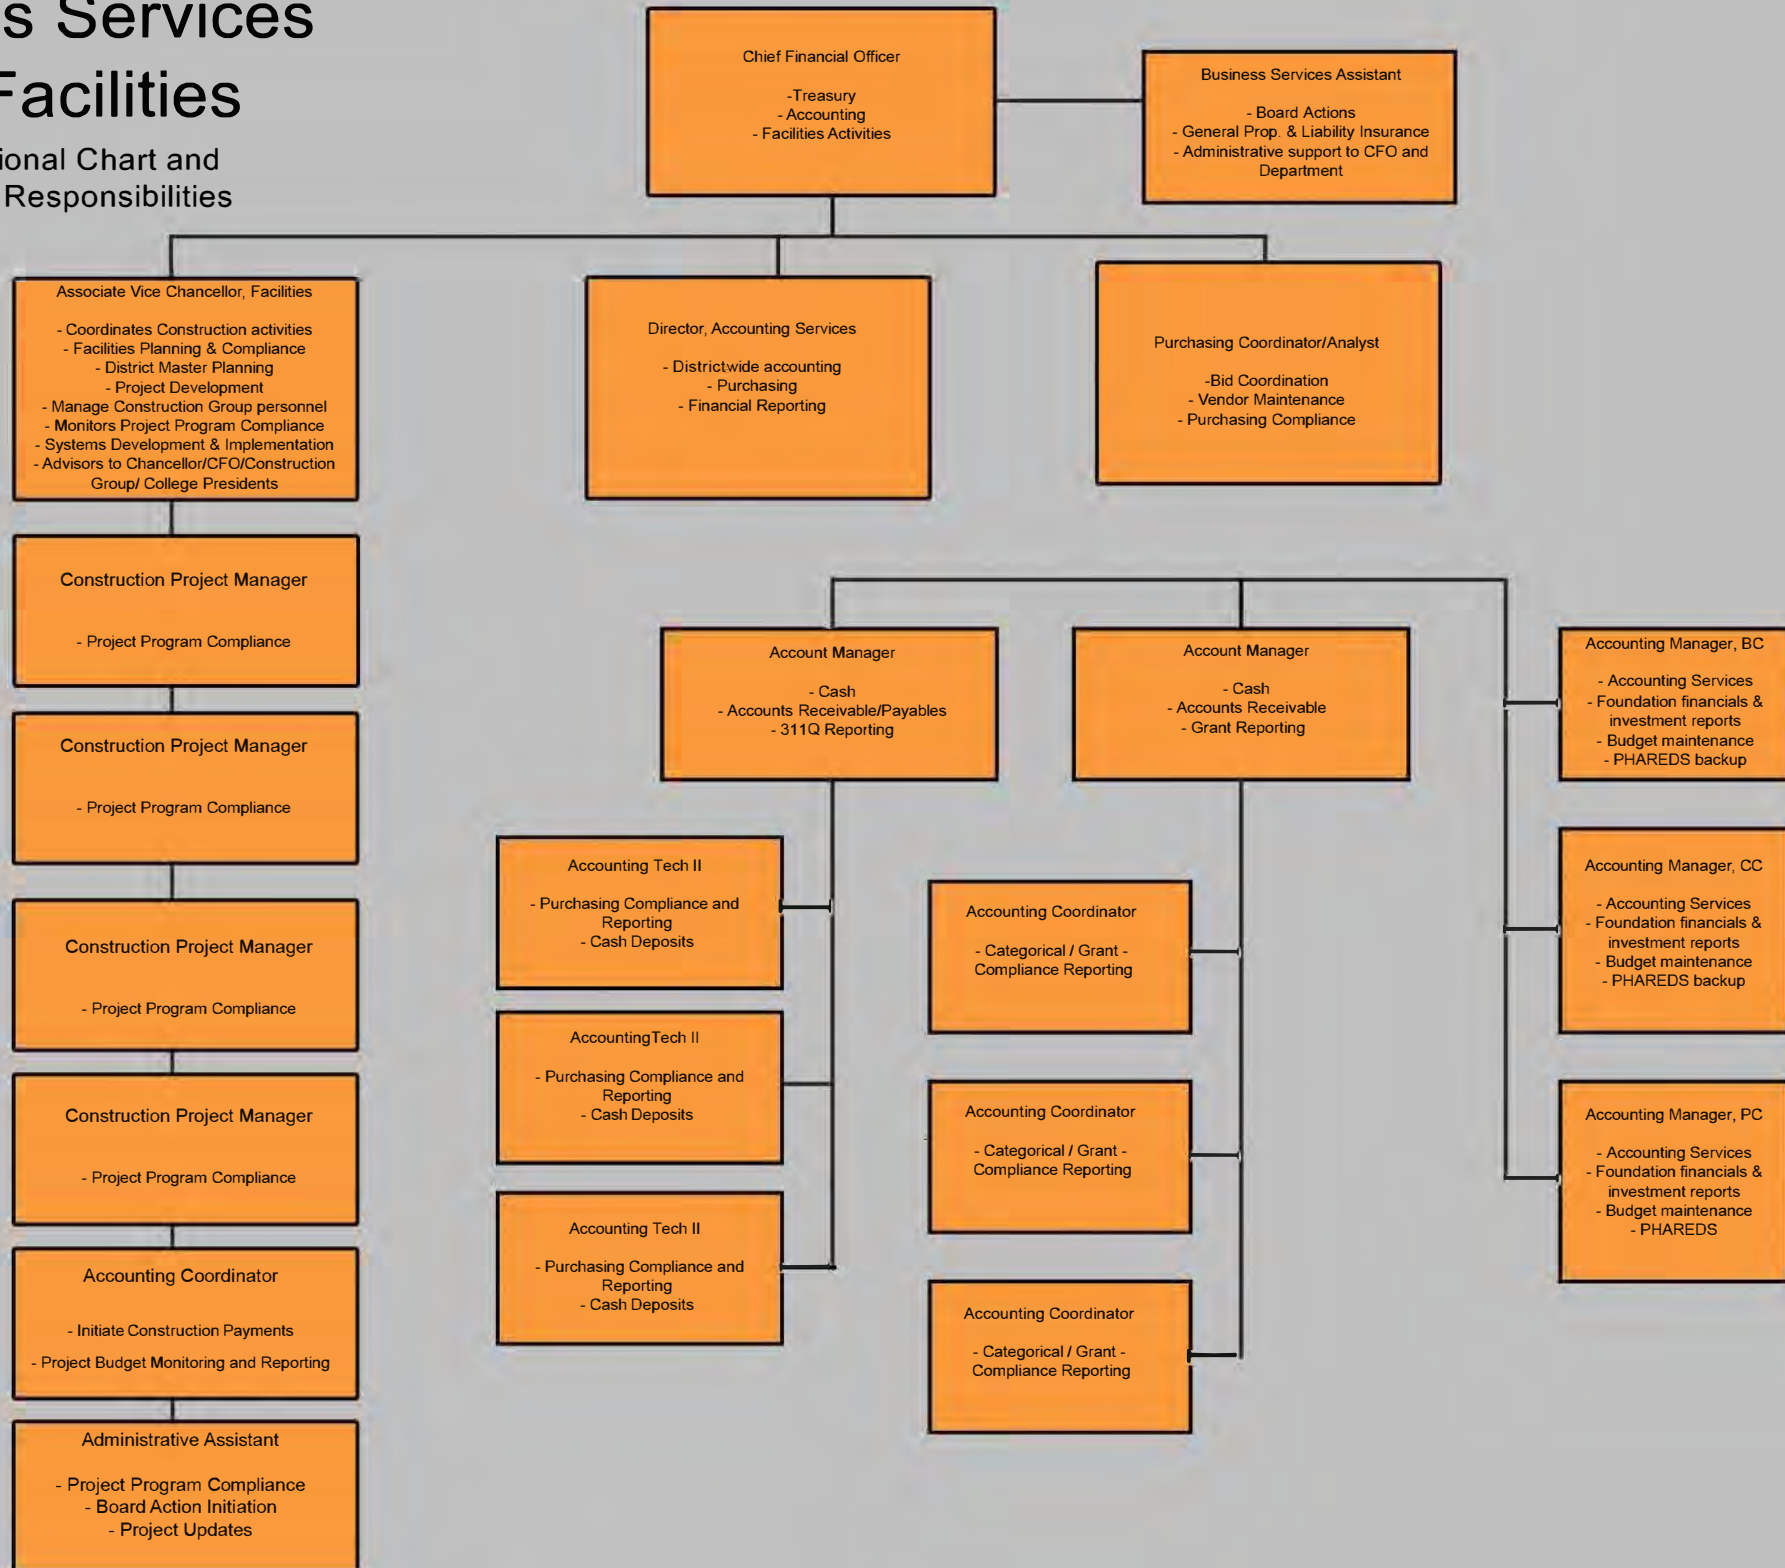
s Services
Facilities
ional Chart and
Responsibilities

Chief Financial Officer

-Treasury
- Accounting
- Facilities Activities

Business Services Assistant

- Board Actions
- General Prop. & Liability Insurance
- Administrative support to CFO and Department

Associate Vice Chancellor, Facilities

- Coordinates Construction activities
- Facilities Planning & Compliance
- District Master Planning
- Project Development
- Manage Construction Group personnel
- Monitors Project Program Compliance
- Systems Development & Implementation
- Advisors to Chancellor/CFO/Construction Group/ College Presidents

Director, Accounting Services

- Districtwide accounting
- Purchasing
- Financial Reporting

Purchasing Coordinator/Analyst

-Bid Coordination
- Vendor Maintenance
- Purchasing Compliance

Construction Project Manager

- Project Program Compliance

Construction Project Manager

- Project Program Compliance

Construction Project Manager

- Project Program Compliance

Construction Project Manager

- Project Program Compliance

Accounting Coordinator

- Initiate Construction Payments
- Project Budget Monitoring and Reporting

Administrative Assistant

- Project Program Compliance
- Board Action Initiation
- Project Updates

Account Manager

- Cash
- Accounts Receivable/Payables
- 311Q Reporting

Account Manager

- Cash
- Accounts Receivable
- Grant Reporting

Accounting Manager, BC

- Accounting Services
- Foundation financials & investment reports
- Budget maintenance
- PHAREDS backup

Accounting Tech II

- Purchasing Compliance and Reporting
- Cash Deposits

AccountingTech II

- Purchasing Compliance and Reporting
- Cash Deposits

Accounting Tech II

- Purchasing Compliance and Reporting
- Cash Deposits

Accounting Coordinator

- Categorical / Grant - Compliance Reporting

Accounting Coordinator

- Categorical / Grant - Compliance Reporting

Accounting Coordinator

- Categorical / Grant - Compliance Reporting

Accounting Manager, CC

- Accounting Services
- Foundation financials & investment reports
- Budget maintenance
- PHAREDS backup

Accounting Manager, PC

- Accounting Services
- Foundation financials & investment reports
- Budget maintenance
- PHAREDS